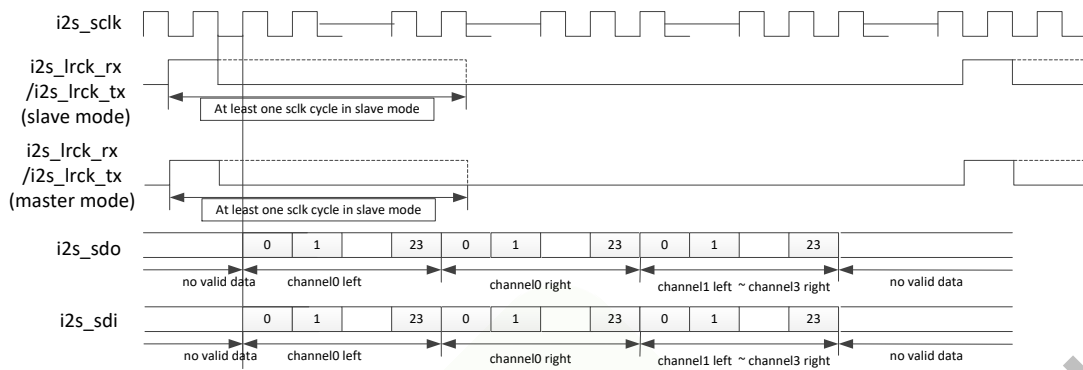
i2s_sclk

i2s_lrck_rx
/i2s_lrck_tx
(slave mode)

At least one sclk cycle in slave mode

i2s_lrck_rx
/i2s_lrck_tx
(master mode)

At least one sclk cycle in slave mode

i2s_sdo

| 0 | 1 | | 23 | 0 | 1 | | 23 | 0 | 1 | | 23 |
|---|---|---|---|---|---|---|---|---|---|---|---|

no valid data | channel0 left | channel0 right | channel1 left ~ channel3 right | no valid data

i2s_sdi

| 0 | 1 | | 23 | 0 | 1 | | 23 | 0 | 1 | | 23 |
|---|---|---|---|---|---|---|---|---|---|---|---|

no valid data | channel0 left | channel0 right | channel1 left ~ channel3 right | no valid data